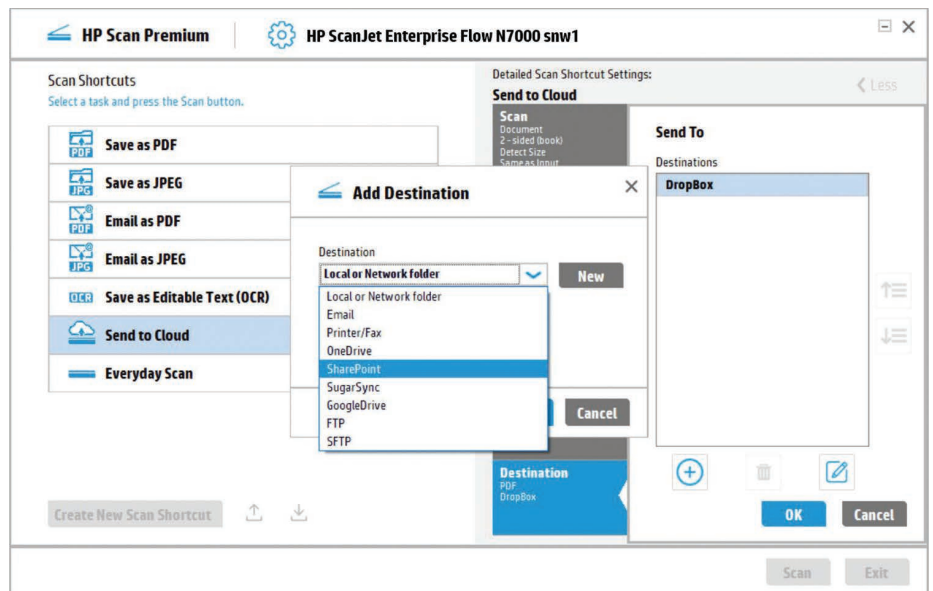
HP Scan Premium

HP ScanJet Enterprise Flow N7000 snw1

Scan Shortcuts
Select a task and press the Scan button.

PDF Save as PDF
JPG Save as JPEG
PDF Email as PDF
JPG Email as JPEG
OCR Save as Editable Text (OCR)
Send to Cloud
Everyday Scan

Create New Scan Shortcut

Detailed Scan Shortcut Settings:
Send to Cloud

< Less

Scan
Document
2 - sided (book)
Detect Size
Same as Input

Destination
PDF
DropBox

Send To
Destinations
DropBox

OK
Cancel

Add Destination

Destination
Local or Network folder
New

Local or Network folder
Email
Printer/Fax
OneDrive
SharePoint
SugarSync
GoogleDrive
FTP
SFTP

Cancel

Scan
Exit